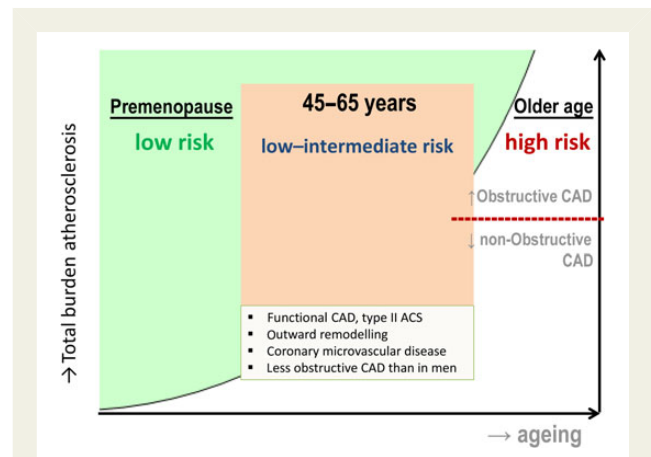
Premenopause
low risk

45–65 years
low–intermediate risk

Older age
high risk

↑Obstructive CAD
↓ non-Obstructive CAD

- Functional CAD, type II ACS
- Outward remodelling
- Coronary microvascular disease
- Less obstructive CAD than in men

→ Total burden atherosclerosis

→ ageing